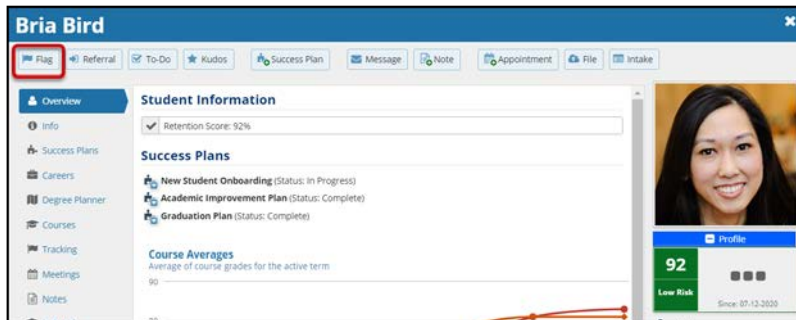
Bria Bird

Flag  Referral  To-Do  Kudos  Success Plan  Message  Note  Appointment  File  Intake

Overview
Info
Success Plans
Careers
Degree Planner
Courses
Tracking
Meetings
Notes

Student Information

Retention Score: 92%

Success Plans

New Student Onboarding (Status: In Progress)
Academic Improvement Plan (Status: Complete)
Graduation Plan (Status: Complete)

Course Averages
Average of course grades for the active term

90

Profile

92
Low Risk

Since: 07-12-2020